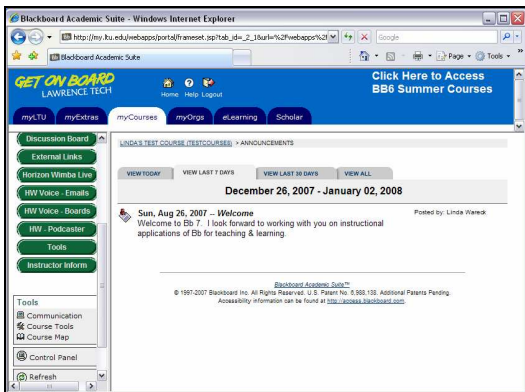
Blackboard Academic Suite - Windows Internet Explorer

http://my.ltu.edu/webapps/portal/frameset.jsp?tab_id=_2_1&url=%2Fwebapps%2f

Google

Blackboard Academic Suite

Page ▾ Tools ▾

GET ON BOARD
LAWRENCE TECH

Home Help Logout

Click Here to Access
BB6 Summer Courses

myLTU myExtras myCourses myOrgs eLearning Scholar

Discussion Board
External Links
Horizon Wimba Live
HW Voice - Emails
HW Voice - Boards
HW - Podcaster
Tools
Instructor Inform

Tools
Communication
Course Tools
Course Map

Control Panel

Refresh

LINDA'S TEST COURSE (TESTCOURSE) > ANNOUNCEMENTS

VIEW TODAY | VIEW LAST 7 DAYS | VIEW LAST 30 DAYS | VIEW ALL

December 26, 2007 - January 02, 2008

Sun, Aug 26, 2007 -- Welcome
Posted by: Linda Wareck
Welcome to Bb 7. I look forward to working with you on instructional applications of Bb for teaching & learning.

Blackboard Academic Suite™
© 1997-2007 Blackboard Inc. All Rights Reserved. U.S. Patent No. 6,988,138. Additional Patents Pending.
Accessibility information can be found at http://access.blackboard.com.